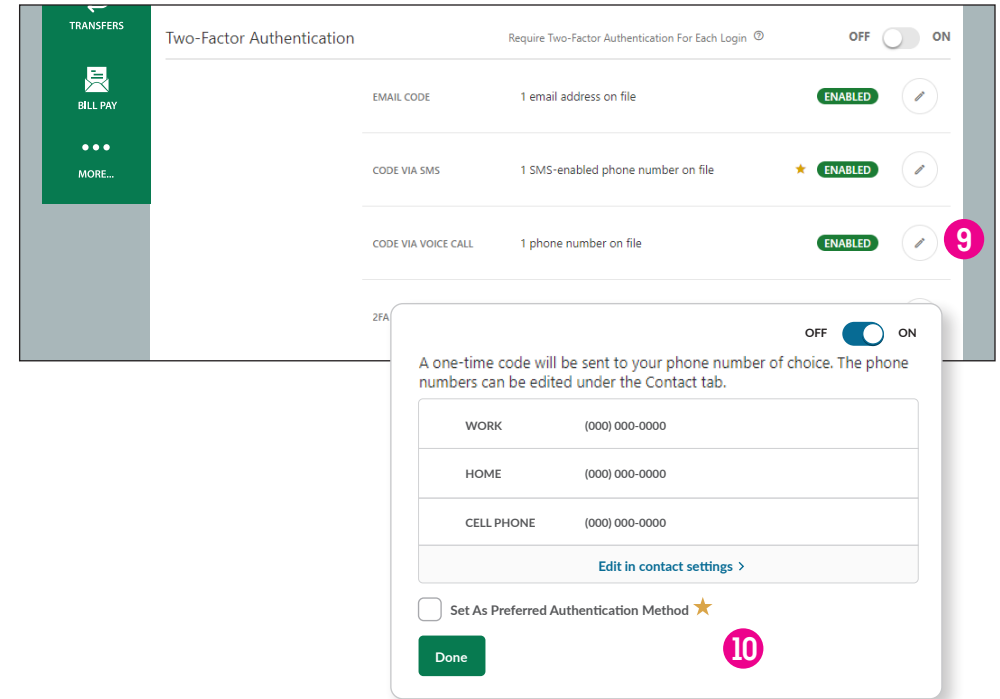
TRANSFERS

BILL PAY

MORE...

Two-Factor Authentication

Require Two-Factor Authentication For Each Login

OFF ON

EMAIL CODE 1 email address on file ENABLED

CODE VIA SMS 1 SMS-enabled phone number on file ★ ENABLED

CODE VIA VOICE CALL 1 phone number on file ENABLED

9

2FA

OFF ON

A one-time code will be sent to your phone number of choice. The phone numbers can be edited under the Contact tab.

| | |
|---|---|
| WORK | (000) 000-0000 |
| HOME | (000) 000-0000 |
| CELL PHONE | (000) 000-0000 |

Edit in contact settings >

Set As Preferred Authentication Method ★

Done

10